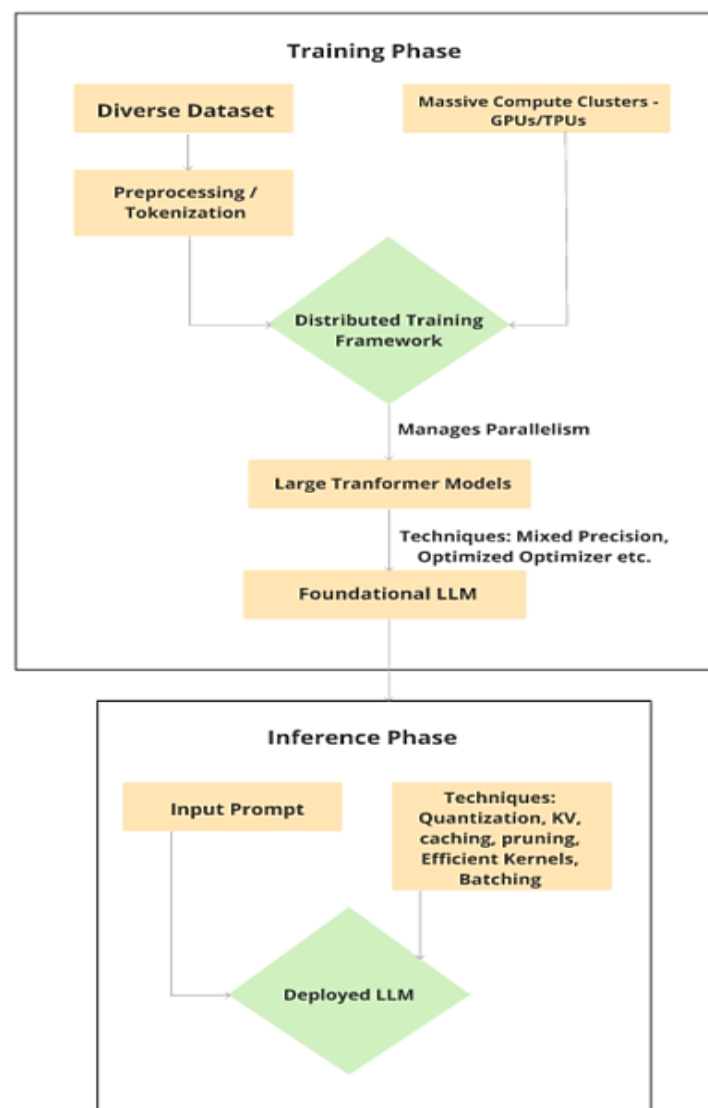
Training Phase

Diverse Dataset

Massive Compute Clusters - GPUs/TPUs

Preprocessing / Tokenization

Distributed Training Framework

Manages Parallelism

Large Tranformer Models

Techniques: Mixed Precision, Optimized Optimizer etc.

Foundational LLM

Inference Phase

Input Prompt

Techniques: Quantization, KV, caching, pruning, Efficient Kernels, Batching

Deployed LLM